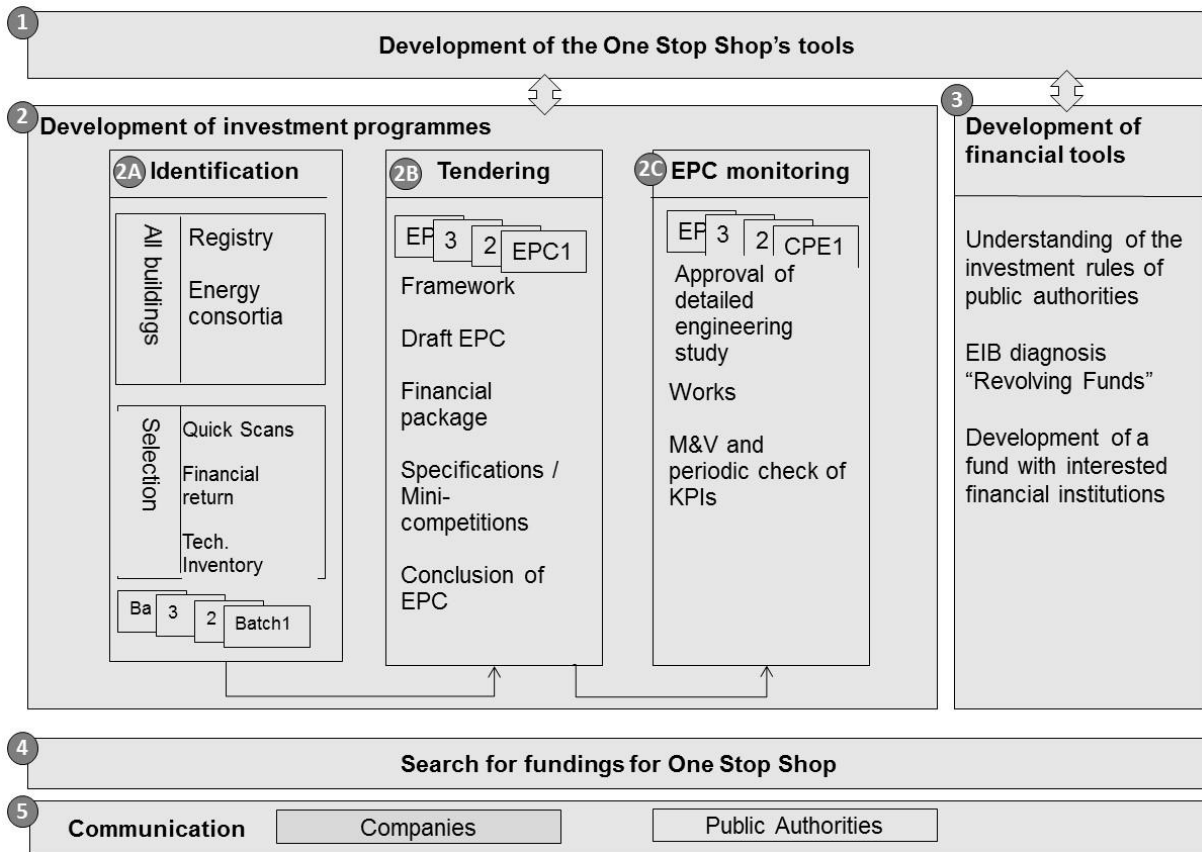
1 Development of the One Stop Shop's tools

2 Development of investment programmes

2A Identification

All buildings

Registry

Energy consortia

Selection

Quick Scans

Financial return

Tech. Inventory

Ba 3 2 Batch1

2B Tendering

EP 3 2 EPC1

Framework

Draft EPC

Financial package

Specifications / Mini-competitions

Conclusion of EPC

2C EPC monitoring

EP 3 2 CPE1

Approval of detailed engineering study

Works

M&V and periodic check of KPIs

3 Development of financial tools

Understanding of the investment rules of public authorities

EIB diagnosis "Revolving Funds"

Development of a fund with interested financial institutions

4 Search for fundings for One Stop Shop

5 Communication Companies Public Authorities